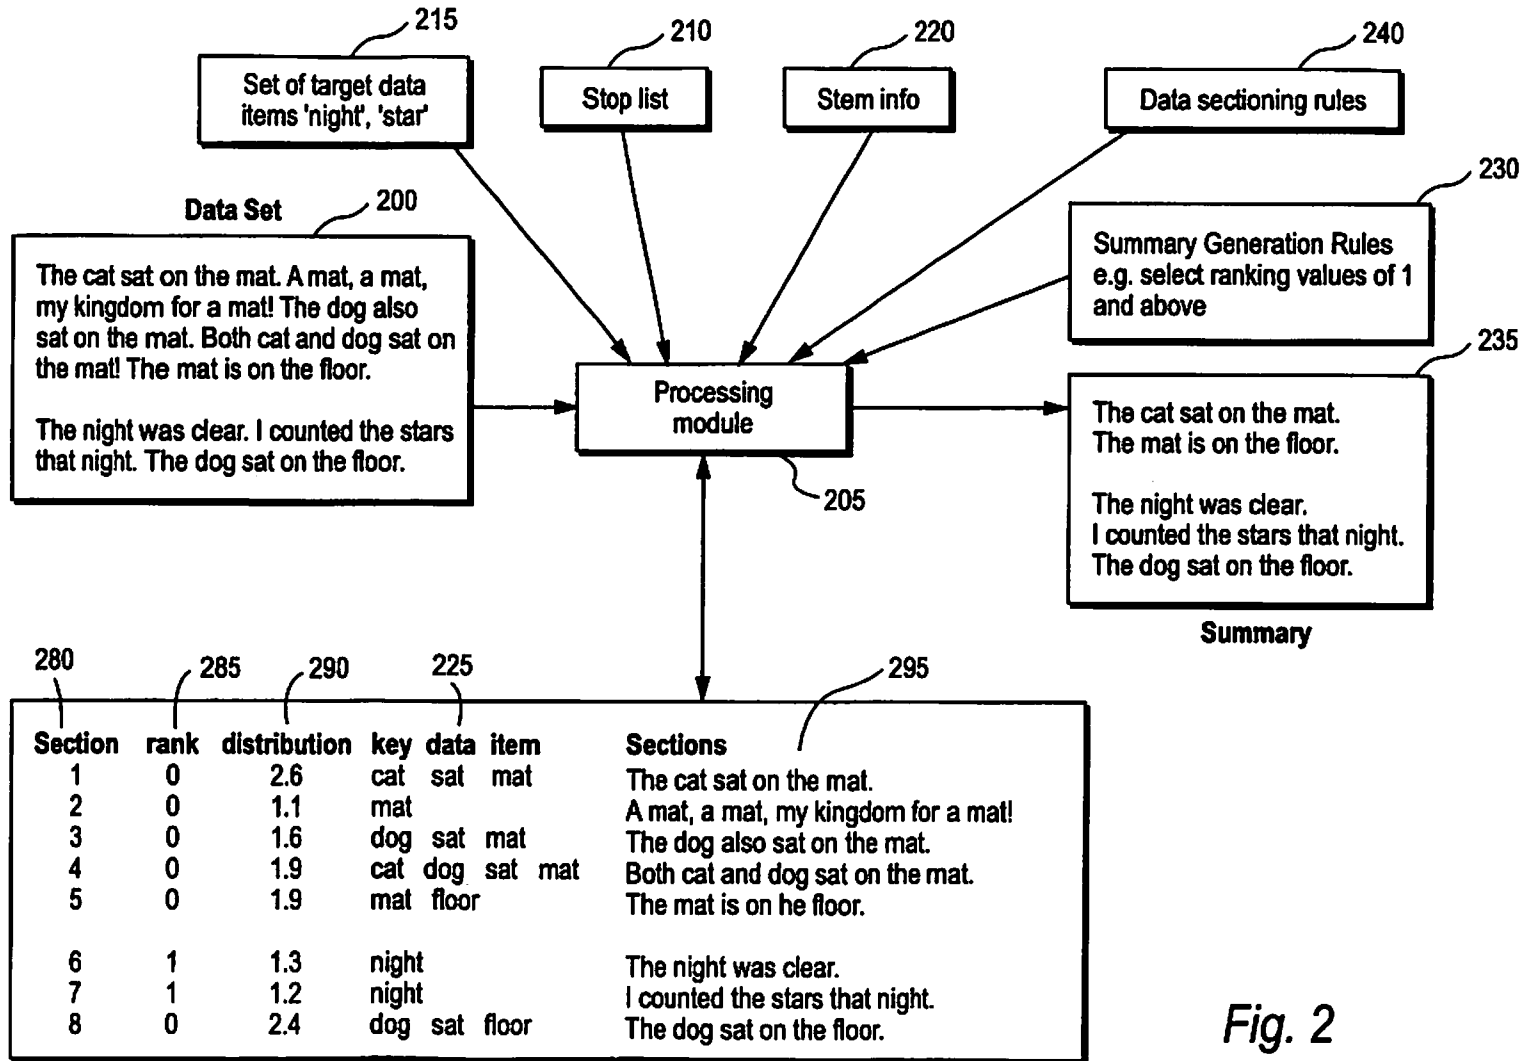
215

Set of target data items 'night', 'star'

210

Stop list

220

Stem info

240

Data sectioning rules

Data Set

200

The cat sat on the mat. A mat, a mat, my kingdom for a mat! The dog also sat on the mat. Both cat and dog sat on the mat! The mat is on the floor.

The night was clear. I counted the stars that night. The dog sat on the floor.

230

Summary Generation Rules e.g. select ranking values of 1 and above

235

Processing module

205

The cat sat on the mat.
The mat is on the floor.

The night was clear.
I counted the stars that night.
The dog sat on the floor.

Summary

280 285 290 225 295

| Section | rank | distribution | key data item | Sections |
|---|---|---|---|---|
| 1 | 0 | 2.6 | cat sat mat | The cat sat on the mat. |
| 2 | 0 | 1.1 | mat | A mat, a mat, my kingdom for a mat! |
| 3 | 0 | 1.6 | dog sat mat | The dog also sat on the mat. |
| 4 | 0 | 1.9 | cat dog sat mat | Both cat and dog sat on the mat. |
| 5 | 0 | 1.9 | mat floor | The mat is on he floor. |
| 6 | 1 | 1.3 | night | The night was clear. |
| 7 | 1 | 1.2 | night | I counted the stars that night. |
| 8 | 0 | 2.4 | dog sat floor | The dog sat on the floor. |

Fig. 2